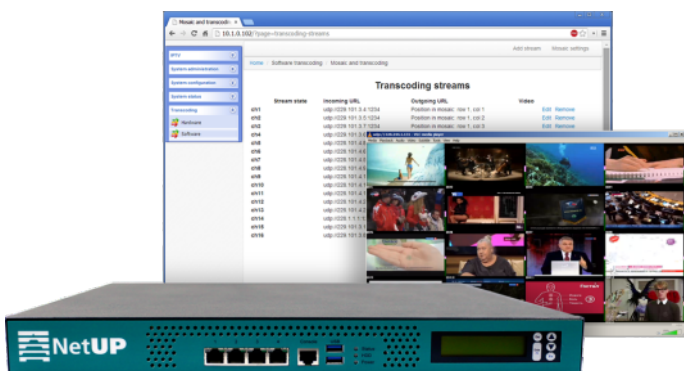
Mosaic and transcodin
10.1.0.102/?page=transcoding-streams
IPTV
System administration
System configuration
System status
Transcoding
Hardware
Software
Add stream Mosaic settings
Home / Software transcoding / Mosaic and transcoding
Transcoding streams

| | Stream state | Incoming URL | Outgoing URL | Video | |
|---|---|---|---|---|---|
| ch1 | | udp://229.101.3.4:1234 | Position in mosaic: row 1, col 1 | Edit | Remove |
| ch2 | | udp://229.101.3.5:1234 | Position in mosaic: row 1, col 2 | Edit | Remove |
| ch3 | | udp://229.101.3.7:1234 | Position in mosaic: row 1, col 3 | Edit | Remove |
| ch4 | | udp://229.101.3 | | | |
| ch5 | | udp://229.101.4 | | | |
| ch6 | | udp://229.101.4 | | | |
| ch7 | | udp://229.101.4 | | | |
| ch8 | | udp://229.101.4 | | | |
| ch9 | | udp://229.101.4 | | | |
| ch10 | | udp://229.101.4 | | | |
| ch11 | | udp://229.101.4 | | | |
| ch12 | | udp://229.101.4 | | | |
| ch13 | | udp://229.101.4 | | | |
| ch14 | | udp://229.1.1.1 | | | |
| ch15 | | udp://229.101.3 | | | |
| ch16 | | udp://229.101.3 | | | |

NetUP
Status